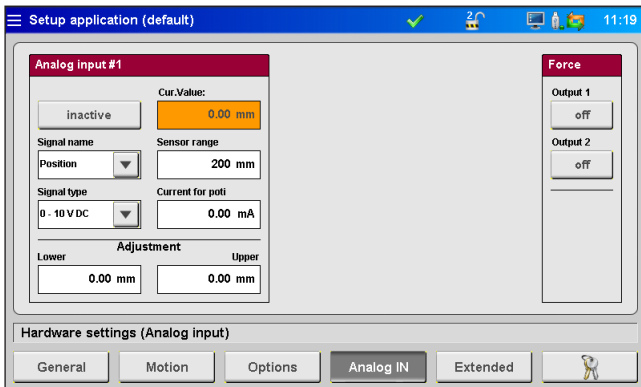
Setup application (default)

2

11:19

Analog input #1

inactive

Cur.Value:

0.00 mm

Signal name

Position

Sensor range

200 mm

Signal type

0 - 10 V DC

Current for poti

0.00 mA

Adjustment

Lower

Upper

0.00 mm

0.00 mm

Force

Output 1

off

Output 2

off

Hardware settings (Analog input)

General

Motion

Options

Analog IN

Extended